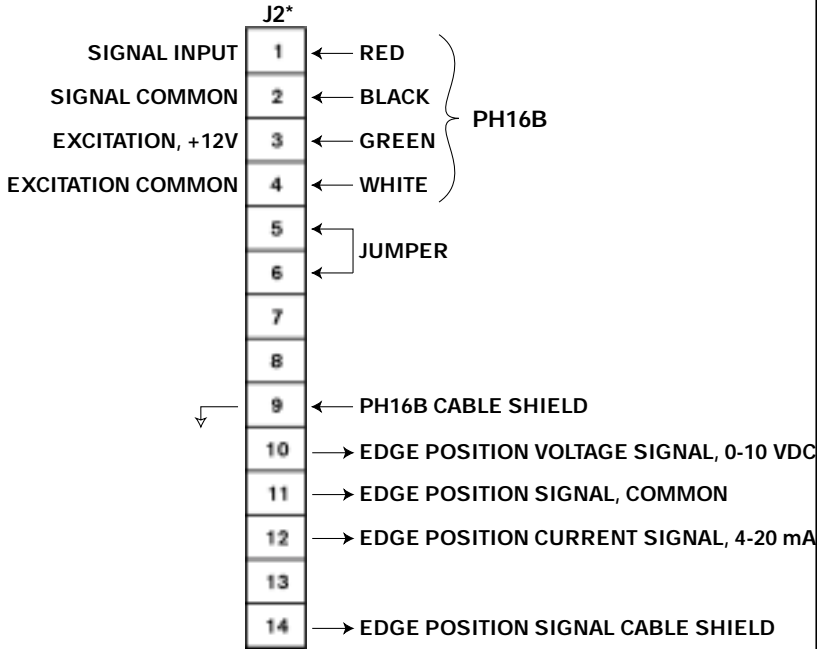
J2*

SIGNAL INPUT 1 RED
SIGNAL COMMON 2 BLACK
EXCITATION, +12V 3 GREEN
EXCITATION COMMON 4 WHITE
PH16B

5
6
JUMPER

7
8
9 PH16B CABLE SHIELD
10 EDGE POSITION VOLTAGE SIGNAL, 0-10 VDC
11 EDGE POSITION SIGNAL, COMMON
12 EDGE POSITION CURRENT SIGNAL, 4-20 mA
13
14 EDGE POSITION SIGNAL CABLE SHIELD